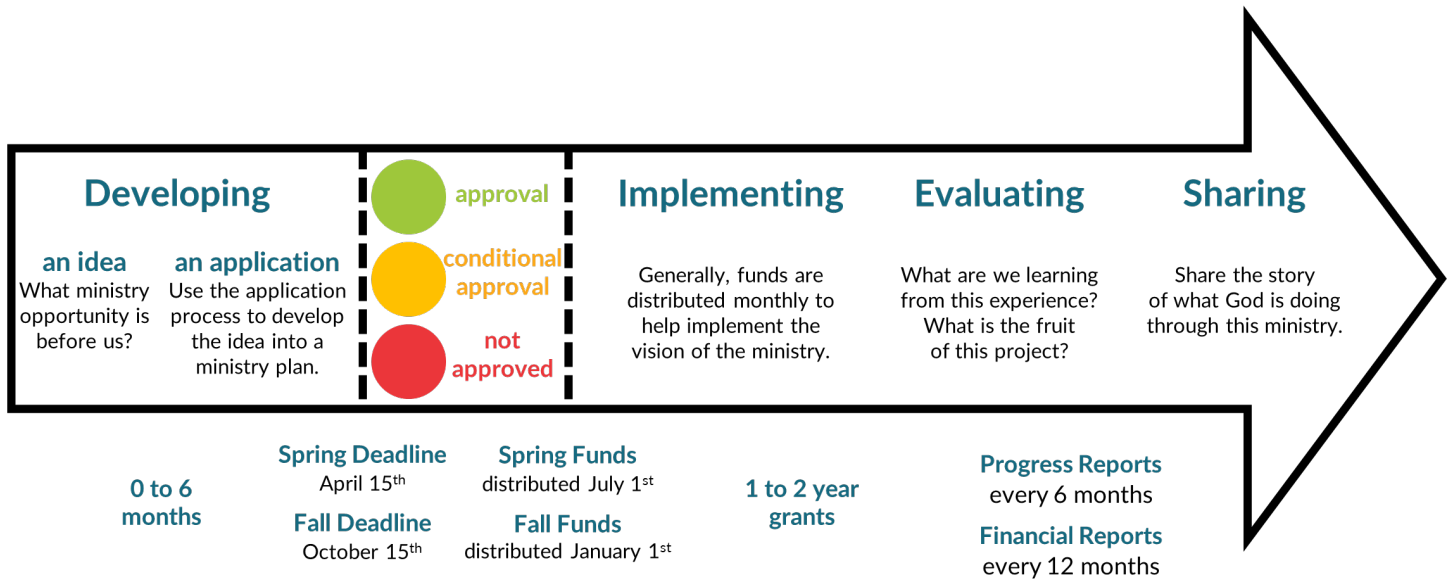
Developing

an idea
What ministry opportunity is before us?

an application
Use the application process to develop the idea into a ministry plan.

approval

conditional approval

not approved

Implementing

Generally, funds are distributed monthly to help implement the vision of the ministry.

Evaluating

What are we learning from this experience? What is the fruit of this project?

Sharing

Share the story of what God is doing through this ministry.

0 to 6 months

Spring Deadline
April 15$^{th}$

Fall Deadline
October 15$^{th}$

Spring Funds
distributed July 1$^{st}$

Fall Funds
distributed January 1$^{st}$

1 to 2 year grants

Progress Reports
every 6 months

Financial Reports
every 12 months